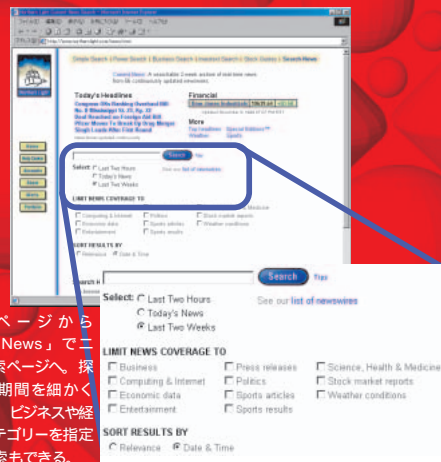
Simple Search | Power Search | Business Search | Investor Search | Stock Quotes | Search News

Today's Headlines

Financial

More

Search

Select: Last Two Hours
Today's News
Last Two Weeks

See our list of newswires

LIMIT NEWS COVERAGE TO

Business
Computing & Internet
Economic data
Entertainment
Press releases
Politics
Sports articles
Sports results
Science, Health & Medicine
Stock market reports
Weather conditions

SORT RESULTS BY

Relevance
Date & Time

ページから
News」で
索ページへ。探
期間を細かく
ビジネスや経
テゴリーを指定
索もできる。